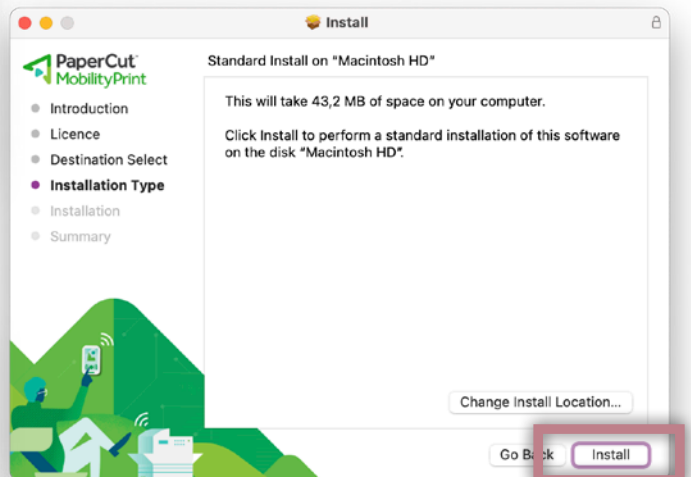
Install

PaperCut™
MobilityPrint

Introduction
Licence
Destination Select
Installation Type
Installation
Summary

Standard Install on "Macintosh HD"

This will take 43,2 MB of space on your computer.

Click Install to perform a standard installation of this software on the disk "Macintosh HD".

Change Install Location...

Go Back

Install